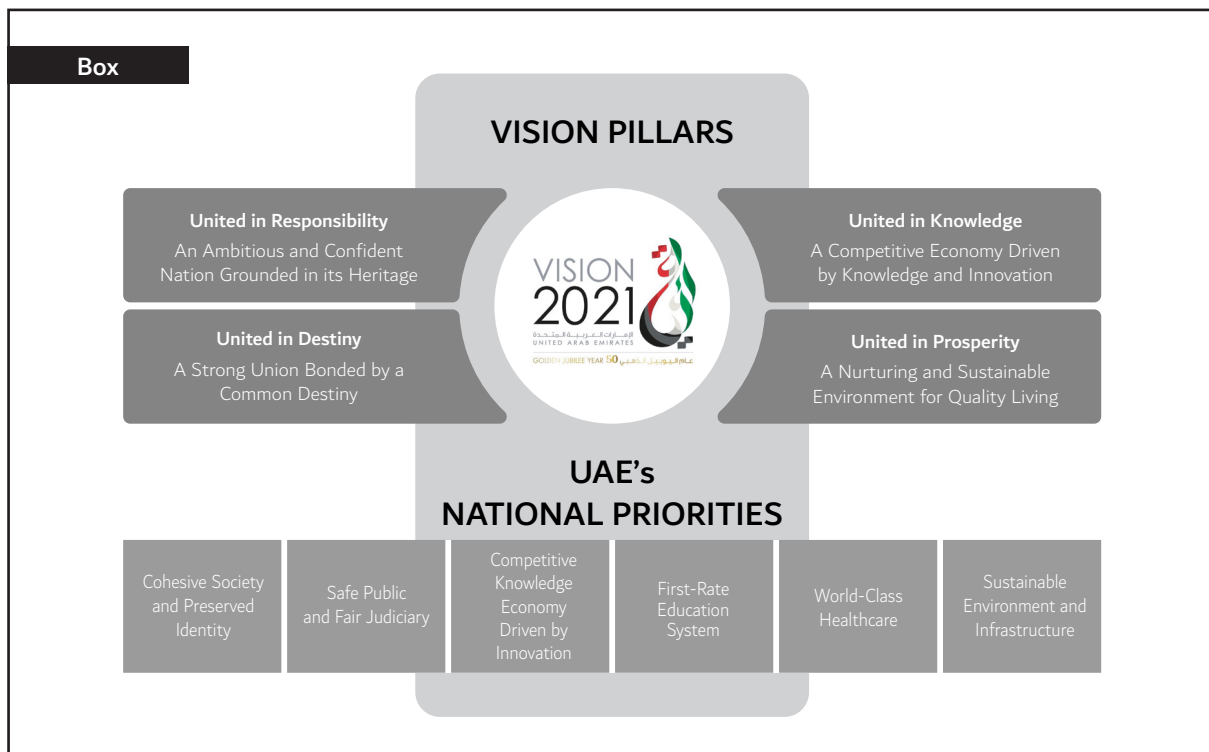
Box

VISION PILLARS

United in Responsibility
An Ambitious and Confident Nation Grounded in its Heritage

United in Knowledge
A Competitive Economy Driven by Knowledge and Innovation

United in Destiny
A Strong Union Bonded by a Common Destiny

United in Prosperity
A Nurturing and Sustainable Environment for Quality Living

VISION
2021
الإمارات العربية المتحدة
UNITED ARAB EMIRATES
GOLDEN JUBILEE YEAR 50 عام اليوبيل الذهبي

UAE's
NATIONAL PRIORITIES

| Cohesive Society and Preserved Identity | Safe Public and Fair Judiciary | Competitive Knowledge Economy Driven by Innovation | First-Rate Education System | World-Class Healthcare | Sustainable Environment and Infrastructure |
|---|---|---|---|---|---|